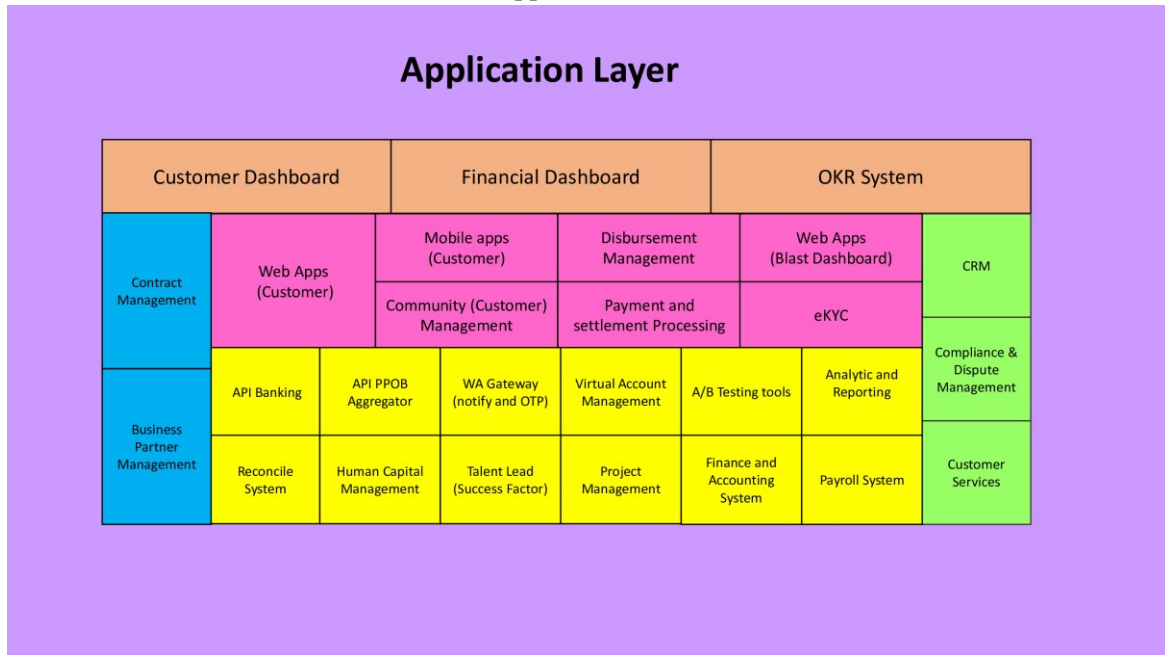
Application Layer

Customer Dashboard

Financial Dashboard

OKR System

Contract Management

Web Apps (Customer)

Mobile apps (Customer)

Disbursement Management

Web Apps (Blast Dashboard)

CRM

Community (Customer) Management

Payment and settlement Processing

eKYC

Compliance & Dispute Management

Business Partner Management

API Banking

API PPOB Aggregator

WA Gateway (notify and OTP)

Virtual Account Management

A/B Testing tools

Analytic and Reporting

Reconcile System

Human Capital Management

Talent Lead (Success Factor)

Project Management

Finance and Accounting System

Payroll System

Customer Services